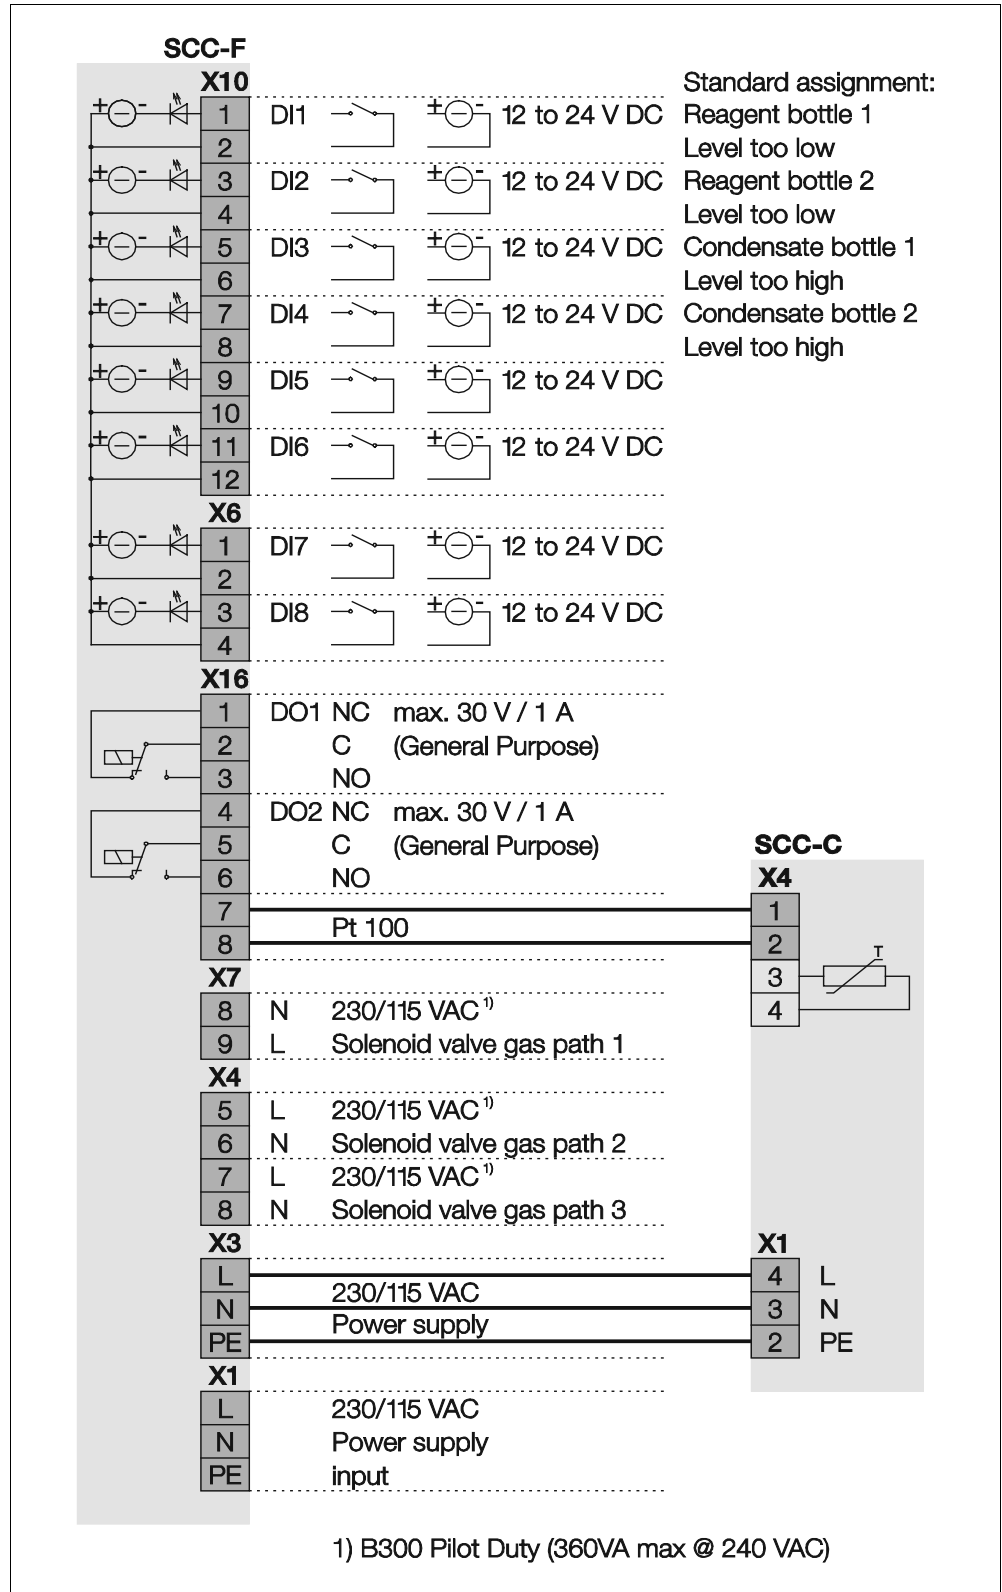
SCC-F

X10
Standard assignment:

+ - 1 DI1 ± - 12 to 24 V DC Reagent bottle 1
2 Level too low
+ - 3 DI2 ± - 12 to 24 V DC Reagent bottle 2
4 Level too low
+ - 5 DI3 ± - 12 to 24 V DC Condensate bottle 1
6 Level too high
+ - 7 DI4 ± - 12 to 24 V DC Condensate bottle 2
8 Level too high
+ - 9 DI5 ± - 12 to 24 V DC
10
+ - 11 DI6 ± - 12 to 24 V DC
12

X6
+ - 1 DI7 ± - 12 to 24 V DC
2
+ - 3 DI8 ± - 12 to 24 V DC
4

X16
1 DO1 NC max. 30 V / 1 A
2 C (General Purpose)
3 NO
4 DO2 NC max. 30 V / 1 A
5 C (General Purpose)
6 NO
7
8 Pt 100

X7
8 N 230/115 VAC$^{1)}$
9 L Solenoid valve gas path 1

X4
5 L 230/115 VAC$^{1)}$
6 N Solenoid valve gas path 2
7 L 230/115 VAC$^{1)}$
8 N Solenoid valve gas path 3

X3
L
N 230/115 VAC
PE Power supply

X1
L 230/115 VAC
N Power supply
PE input

SCC-C
X4
1
2
3 T
4

X1
4 L
3 N
2 PE

1) B300 Pilot Duty (360VA max @ 240 VAC)